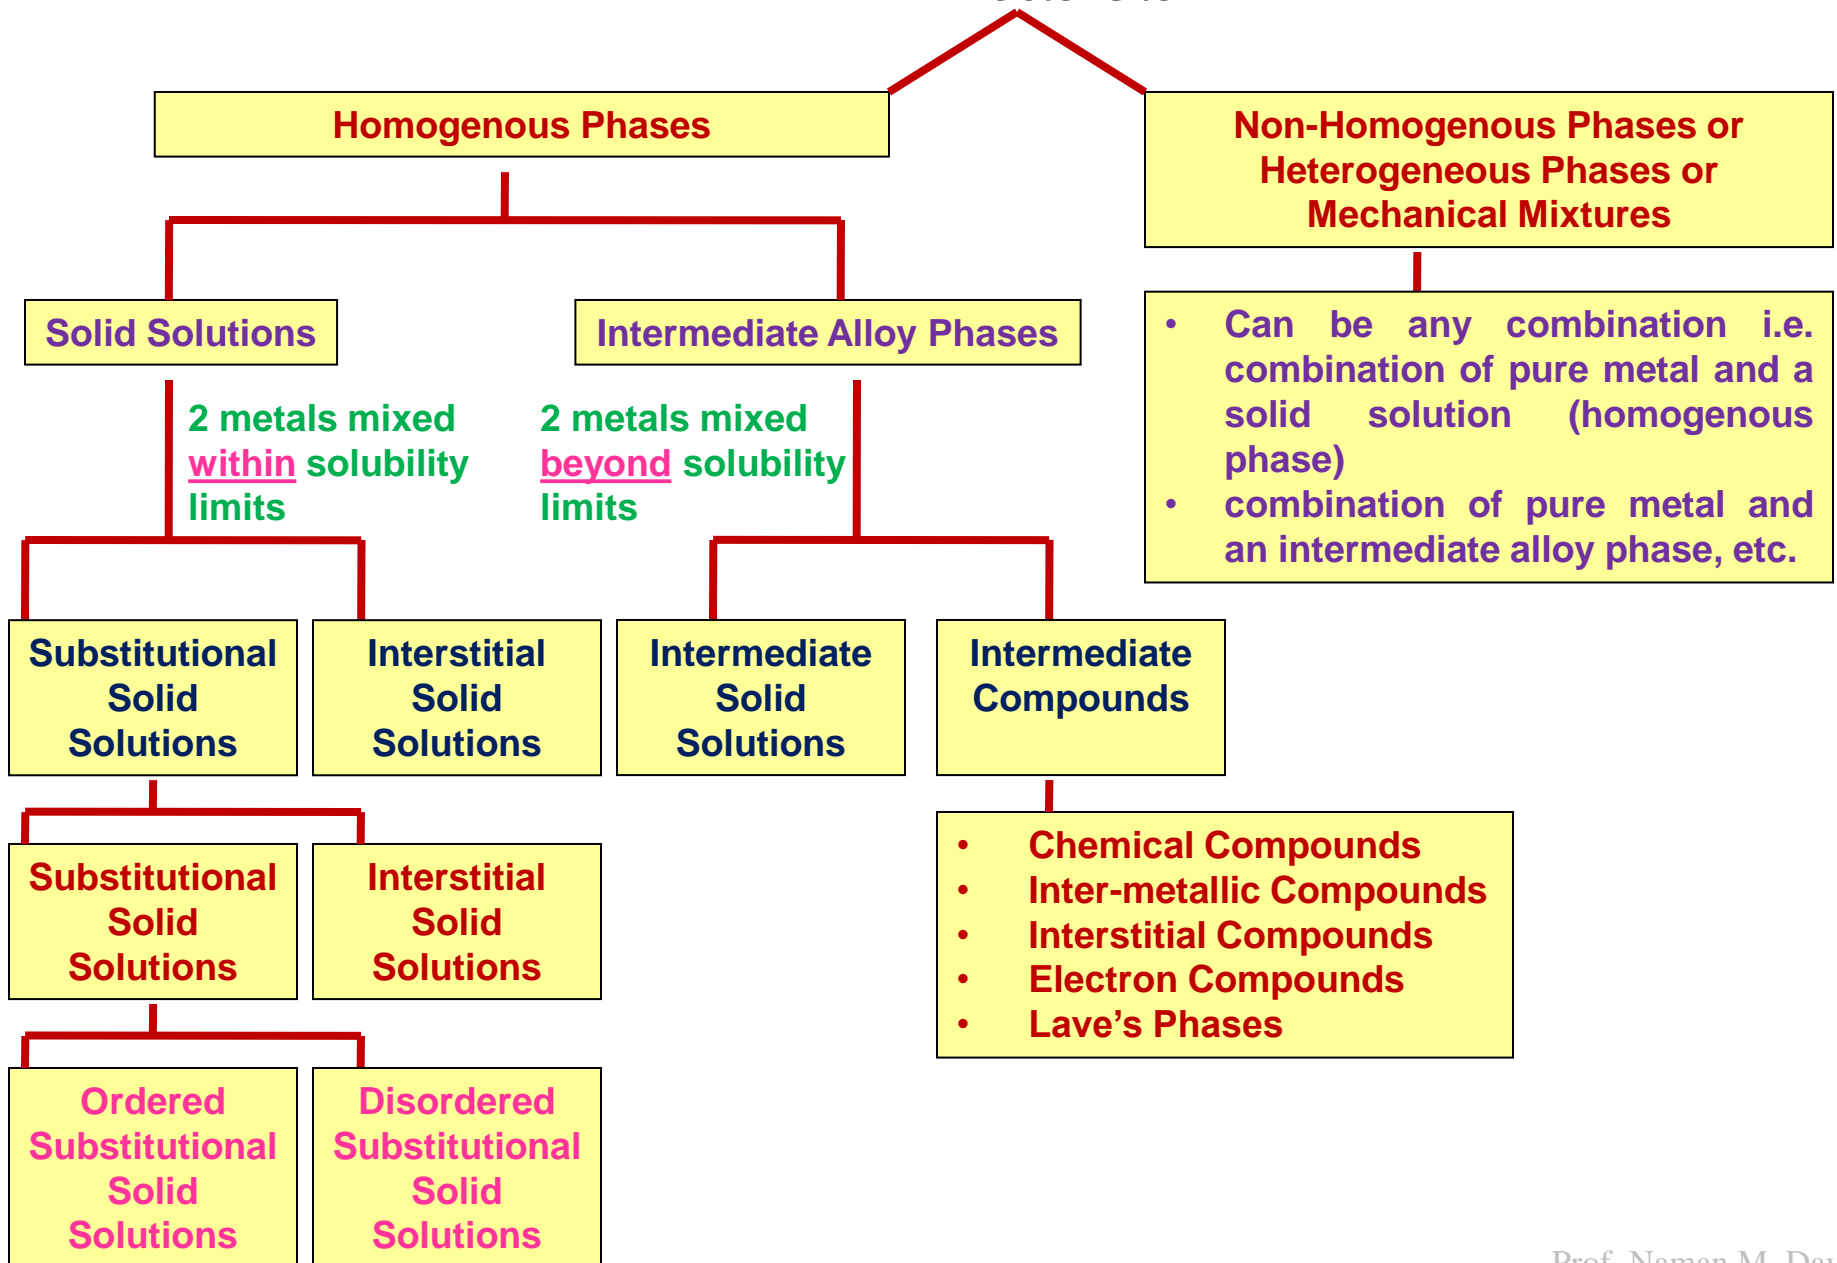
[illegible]

Homogenous Phases

Non-Homogenous Phases or Heterogeneous Phases or Mechanical Mixtures

Solid Solutions

Intermediate Alloy Phases

2 metals mixed within solubility limits

2 metals mixed beyond solubility limits

- Can be any combination i.e. combination of pure metal and a solid solution (homogenous phase)
- combination of pure metal and an intermediate alloy phase, etc.

Substitutional Solid Solutions

Interstitial Solid Solutions

Intermediate Solid Solutions

Intermediate Compounds

Substitutional Solid Solutions

Interstitial Solid Solutions

- Chemical Compounds
- Inter-metallic Compounds
- Interstitial Compounds
- Electron Compounds
- Lave's Phases

Ordered Substitutional Solid Solutions

Disordered Substitutional Solid Solutions

Prof. Naman M. Da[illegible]